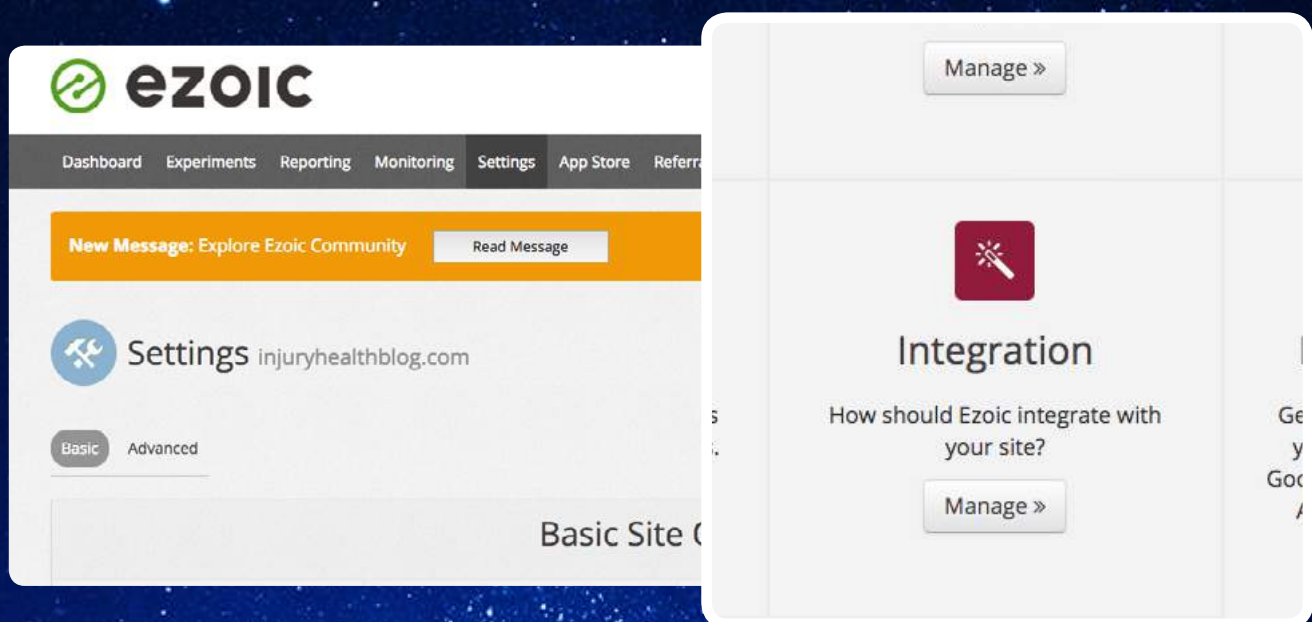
ezoic

Dashboard Experiments Reporting Monitoring Settings App Store Referra

New Message: Explore Ezoic Community Read Message

Settings injuryhealthblog.com

Basic Advanced

Basic Site C

Manage »

Integration

How should Ezoic integrate with your site?

Manage »

s
:.

Ge
y
Goo
A